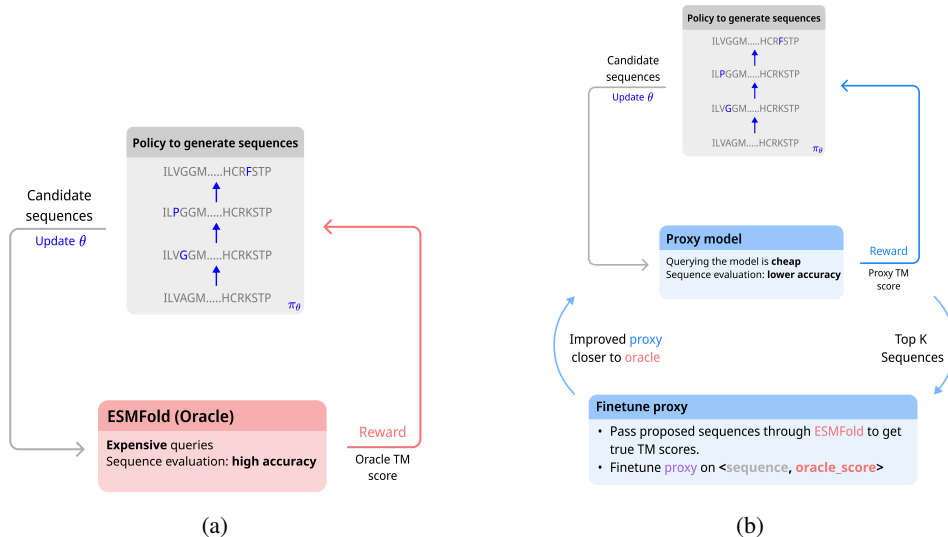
Policy to generate sequences

ILVGGM.....HCRFSTP

ILPGGM.....HCRKSTP

ILVGGM.....HCRKSTP

ILVAGM.....HCRKSTP

$\pi_\theta$

Candidate sequences

Update $\theta$

ESMFold (Oracle)

**Expensive** queries
Sequence evaluation: **high accuracy**

Reward

Oracle TM score

(a)

Policy to generate sequences

ILVGGM.....HCRFSTP

ILPGGM.....HCRKSTP

ILVGGM.....HCRKSTP

ILVAGM.....HCRKSTP

$\pi_\theta$

Candidate sequences

Update $\theta$

Proxy model

Querying the model is **cheap**
Sequence evaluation: **lower accuracy**

Reward

Proxy TM score

Improved proxy closer to oracle

Top K Sequences

Finetune proxy

• Pass proposed sequences through ESMFold to get true TM scores.
• Finetune proxy on <**sequence**, **oracle_score**>

(b)